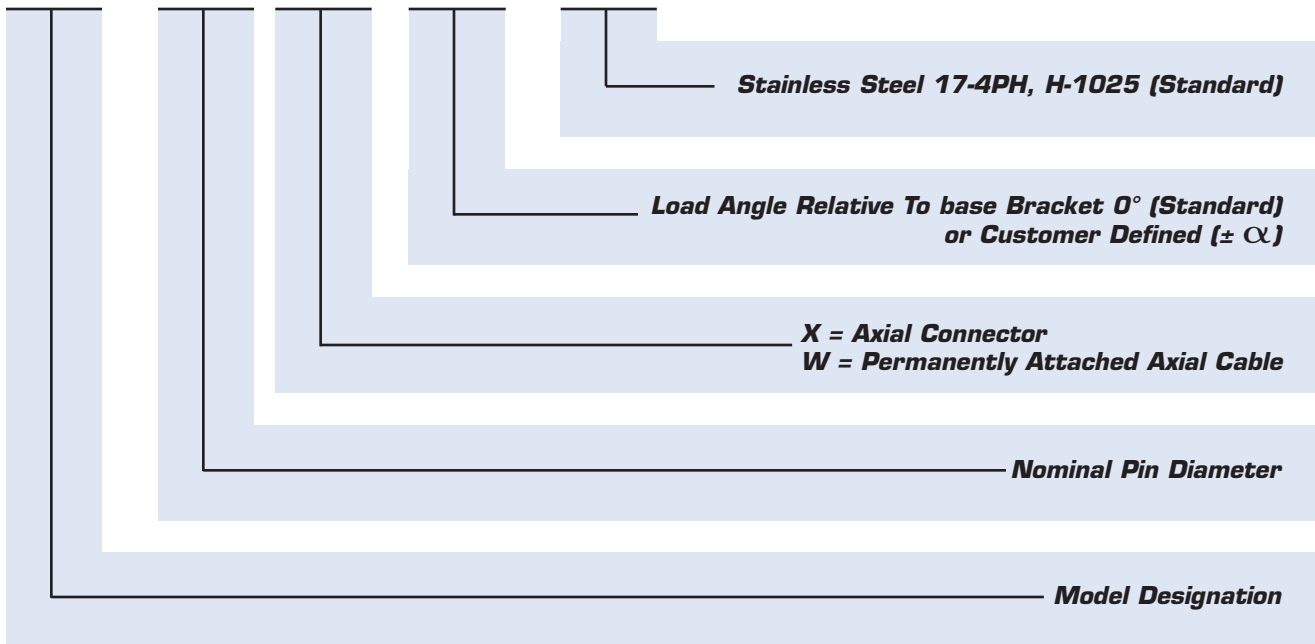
Stainless Steel 17-4PH, H-1025 (Standard)

Load Angle Relative To base Bracket 0° (Standard) or Customer Defined ($\pm \alpha$)

X = Axial Connector
W = Permanently Attached Axial Cable

Nominal Pin Diameter

Model Designation